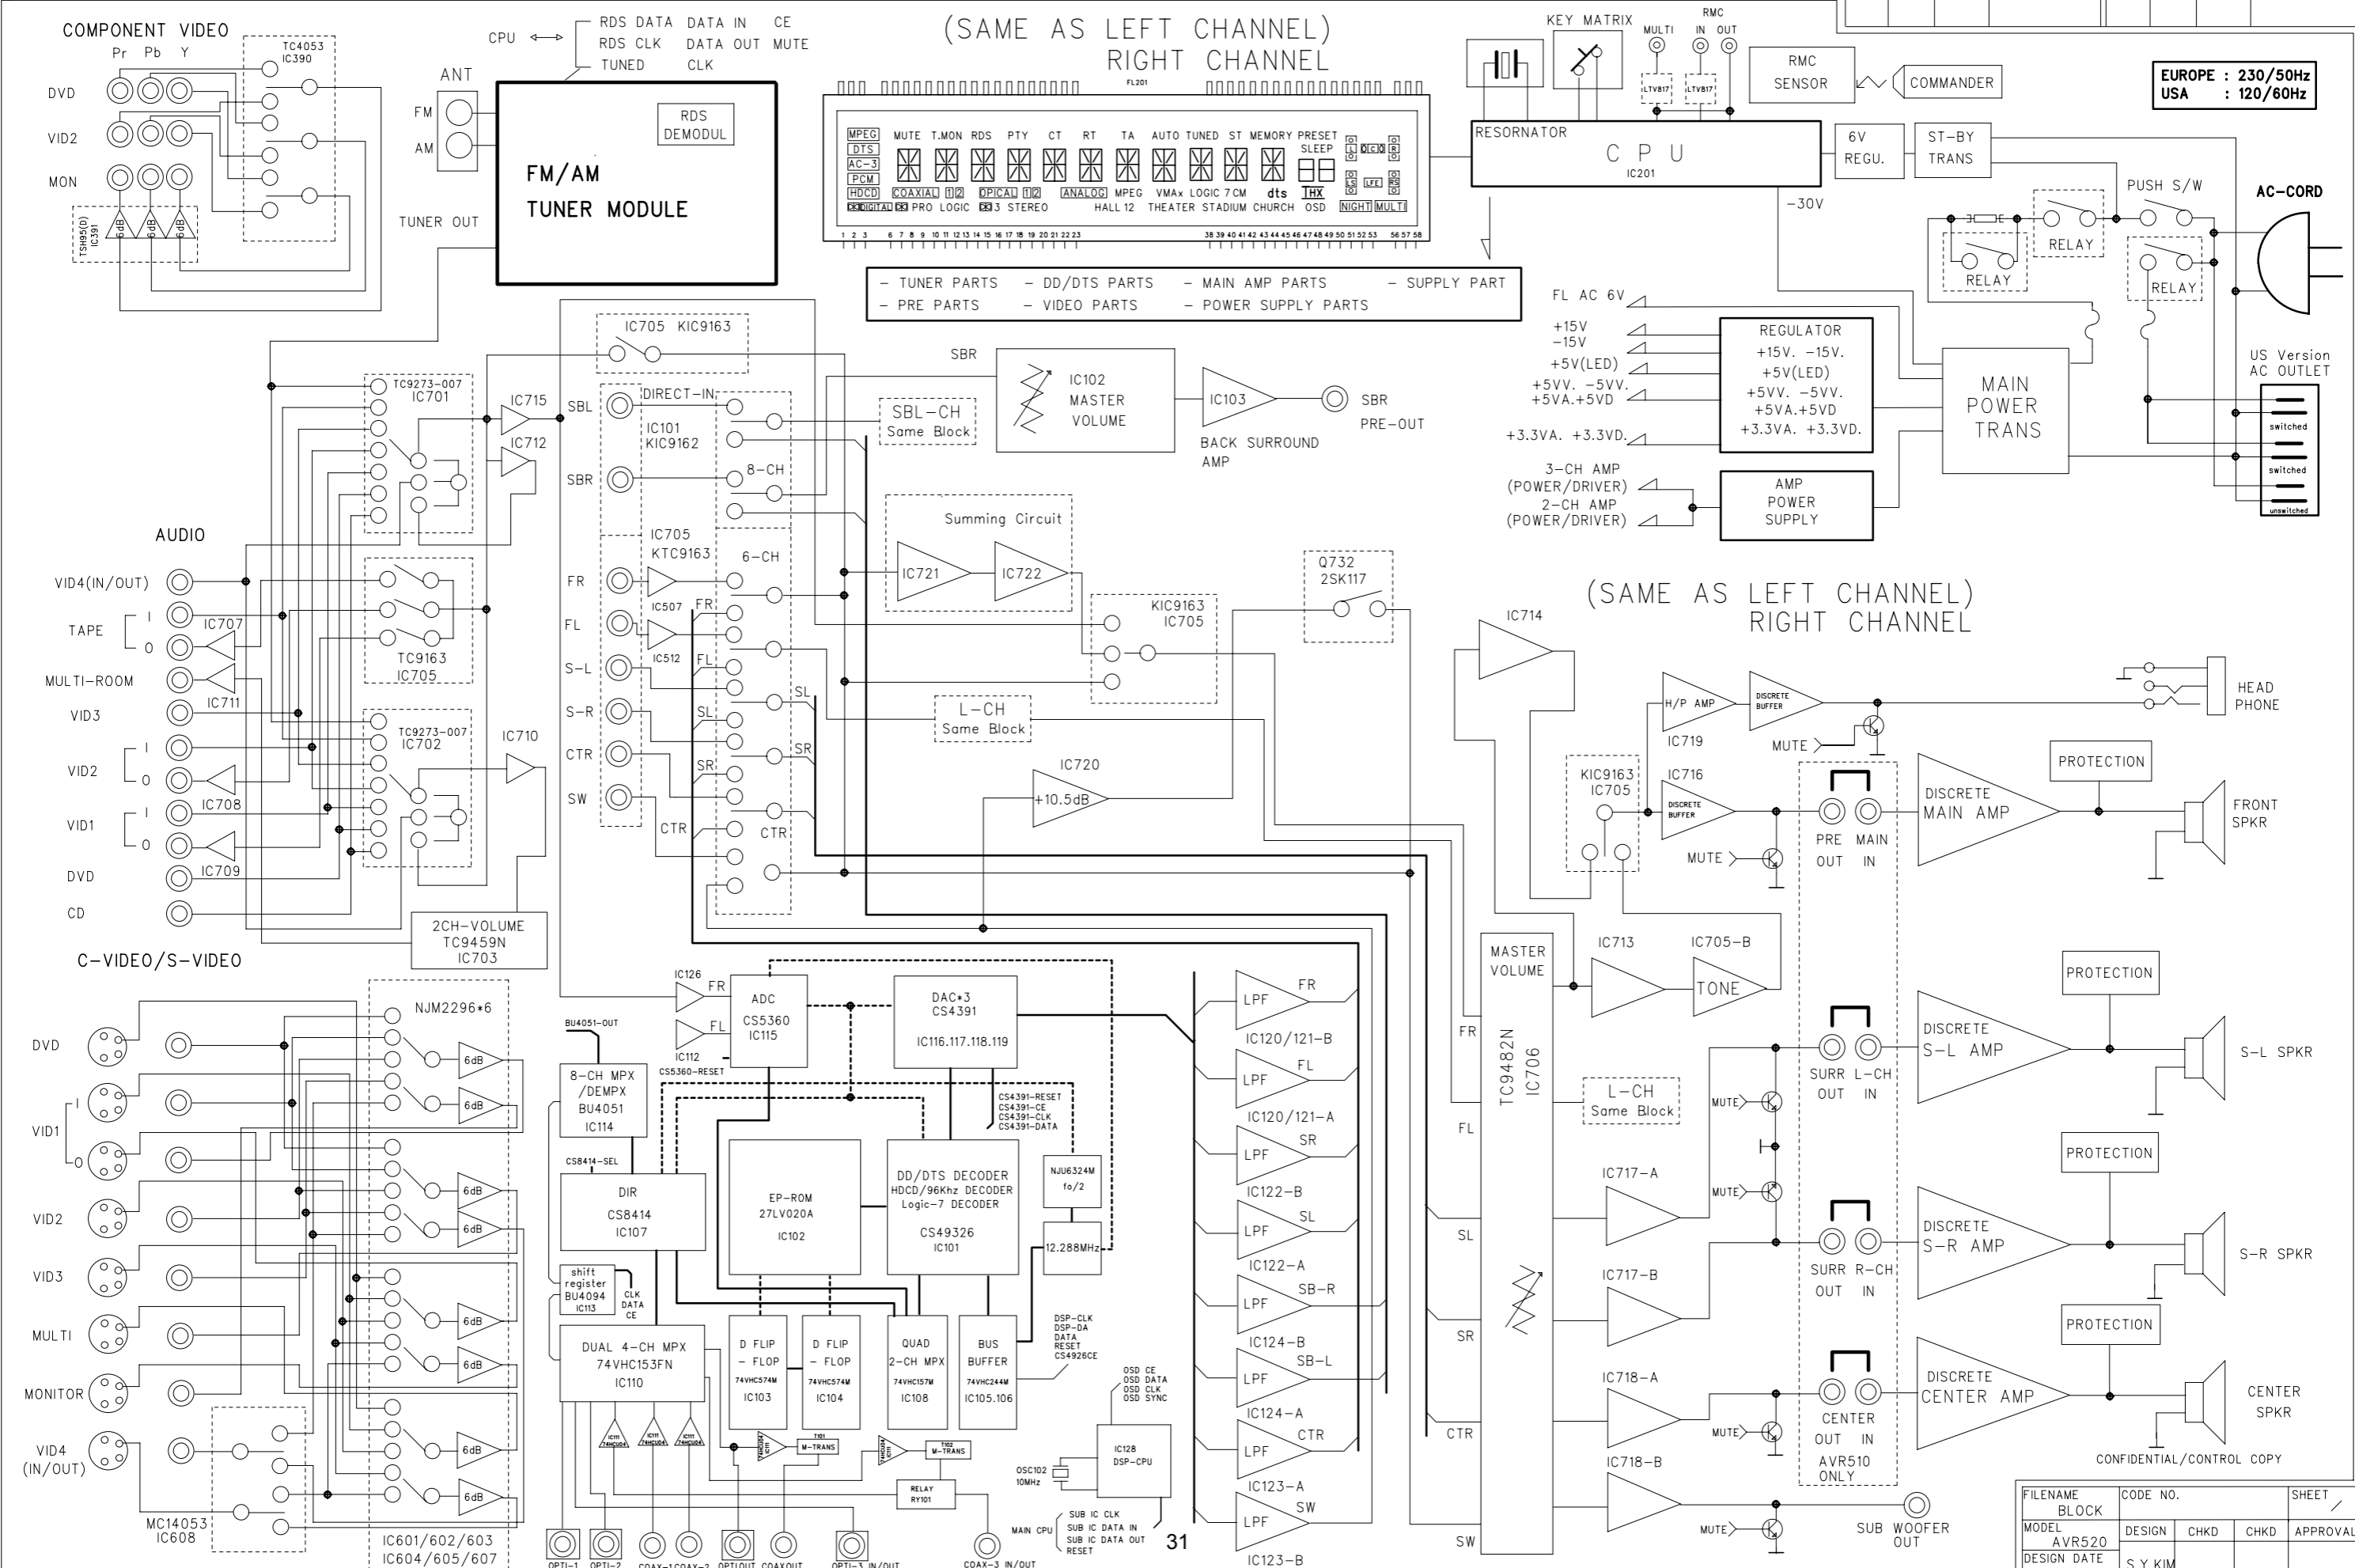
COMPONENT VIDEO
Pr Pb Y
DVD
VID2
MON
TC4053
IC390
TSH95(D)
IC391
6dB 6dB 6dB

CPU
RDS DATA DATA IN CE
RDS CLK DATA OUT MUTE
TUNED CLK
ANT
FM
AM
RDS DEMODUL
FM/AM
TUNER MODULE
TUNER OUT

(SAME AS LEFT CHANNEL)
RIGHT CHANNEL
FL201
MPEG DTS AC-3 PCM HDCD
MUTE T.MON RDS PTY CT RT TA AUTO TUNED ST MEMORY PRESET SLEEP
COAXIAL 1 2 OPICAL 1 2 ANALOG MPEG VMAx LOGIC 7 CM dts THX
DIGITAL PRO LOGIC 3 STEREO HALL 12 THEATER STADIUM CHURCH OSD NIGHT MULTI
LFE

KEY MATRIX
MULTI
RMC
IN OUT
LTV817 LTV817
RMC SENSOR
COMMANDER
EUROPE : 230/50Hz
USA : 120/60Hz
RESORNATOR
C P U
IC201
6V REGU.
ST-BY TRANS
PUSH S/W
AC-CORD
RELAY
RELAY
RELAY
-30V

- TUNER PARTS - DD/DTS PARTS - MAIN AMP PARTS - SUPPLY PART
- PRE PARTS - VIDEO PARTS - POWER SUPPLY PARTS

FL AC 6V
+15V
-15V
+5V(LED)
+5VV. -5VV.
+5VA.+5VD
+3.3VA. +3.3VD.
REGULATOR
+15V. -15V.
+5V(LED)
+5VV. -5VV.
+5VA.+5VD
+3.3VA. +3.3VD.
MAIN POWER TRANS
US Version
AC OUTLET
switched
switched
unswitched
3-CH AMP (POWER/DRIVER)
2-CH AMP (POWER/DRIVER)
AMP POWER SUPPLY

IC705 KIC9163
SBR
TC9273-007
IC701
IC715
IC712
SBL
SBR
DIRECT-IN
IC101
KIC9162
8-CH
SBL-CH
Same Block
IC102
MASTER VOLUME
IC103
SBR PRE-OUT
BACK SURROUND AMP
IC705
KTC9163
6-CH
Summing Circuit
IC721
IC722
KIC9163
IC705
Q732
2SK117
AUDIO
VID4(IN/OUT)
TAPE I O
IC707
MULTI-ROOM
IC711
VID3
VID2 I O
IC708
VID1 I O
DVD
IC709
CD
TC9163
IC705
TC9273-007
IC702
IC710
FR
FL
S-L
S-R
CTR
SW
IC507
IC512
FR FL SL SR SR CTR
SL SR
CTR
L-CH
Same Block
IC720
+10.5dB
2CH-VOLUME
TC9459N
IC703

(SAME AS LEFT CHANNEL)
RIGHT CHANNEL
IC714
H/P AMP
DISCRETE BUFFER
IC719
MUTE
HEAD PHONE
KIC9163
IC705
IC716
DISCRETE BUFFER
MUTE
PRE OUT
MAIN IN
DISCRETE MAIN AMP
PROTECTION
FRONT SPKR

C-VIDEO/S-VIDEO
DVD
VID1 I O
VID2
VID3
MULTI
MONITOR
VID4 (IN/OUT)
NJM2296*6
6dB
MC14053
IC608
IC601/602/603
IC604/605/607

IC126
FR
FL
IC112
CS5360-RESET
ADC
CS5360
IC115
DAC*3
CS4391
IC116.117.118.119
BU4051-OUT
8-CH MPX /DEMPX BU4051 IC114
CS8414-SEL
DIR CS8414 IC107
CS4391-RESET
CS4391-CE
CS4391-CLK
CS4391-DATA
EP-ROM 27LV020A IC102
DD/DTS DECODER
HDCD/96Khz DECODER
Logic-7 DECODER
CS49326
IC101
NJU6324M fo/2
12.288MHz
shift register BU4094 IC113
CLK DATA CE
DUAL 4-CH MPX 74VHC153FN IC110
D FLIP - FLOP 74VHC574M IC103
D FLIP - FLOP 74VHC574M IC104
QUAD 2-CH MPX 74VHC157M IC108
BUS BUFFER 74VHC244M IC105.106
DSP-CLK DSP-DA DATA RESET CS4926CE
OSD CE OSD DATA OSD CLK OSD SYNC
IC128 DSP-CPU
OSC102 10MHz
MAIN CPU
SUB IC CLK
SUB IC DATA IN
SUB IC DATA OUT
RESET
IC111 74HCU04
T101 M-TRANS
T102 M-TRANS
RELAY RY101
OPTI-1 OPTI-2 COAX-1 COAX-2 OPTIOUT COAXOUT OPTI-3 IN/OUT COAX-3 IN/OUT
31

LPF FR IC120/121-B
LPF FL IC120/121-A
LPF SR IC122-B
LPF SL IC122-A
LPF SB-R IC124-B
LPF SB-L IC124-A
LPF CTR IC123-A
LPF SW IC123-B
FR FL SL SR CTR SW
MASTER VOLUME
TC9482N
IC706
L-CH
Same Block
IC713
IC705-B
TONE
IC717-A
IC717-B
IC718-A
IC718-B
MUTE
PROTECTION
SURR OUT
L-CH IN
DISCRETE S-L AMP
S-L SPKR
PROTECTION
SURR OUT
R-CH IN
DISCRETE S-R AMP
S-R SPKR
PROTECTION
CENTER OUT IN
AVR510 ONLY
DISCRETE CENTER AMP
CENTER SPKR
SUB WOOFER OUT
CONFIDENTIAL/CONTROL COPY

| FILENAME BLOCK | CODE NO. | | | SHEET |
|---|---|---|---|---|
| MODEL AVR520 | DESIGN | CHKD | CHKD | APPROVAL |
| DESIGN DATE | S.Y.KIM | | | |